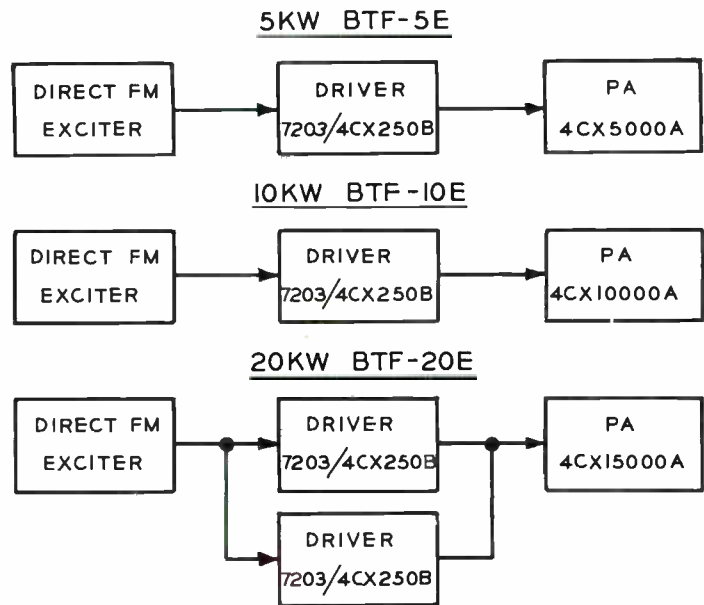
5KW BTF-5E

DIRECT FM EXCITER

DRIVER 7203/4CX250B

PA 4CX5000A

10KW BTF-10E

DIRECT FM EXCITER

DRIVER 7203/4CX250B

PA 4CX10000A

20KW BTF-20E

DIRECT FM EXCITER

DRIVER 7203/4CX250B

DRIVER 7203/4CX250B

PA 4CX15000A